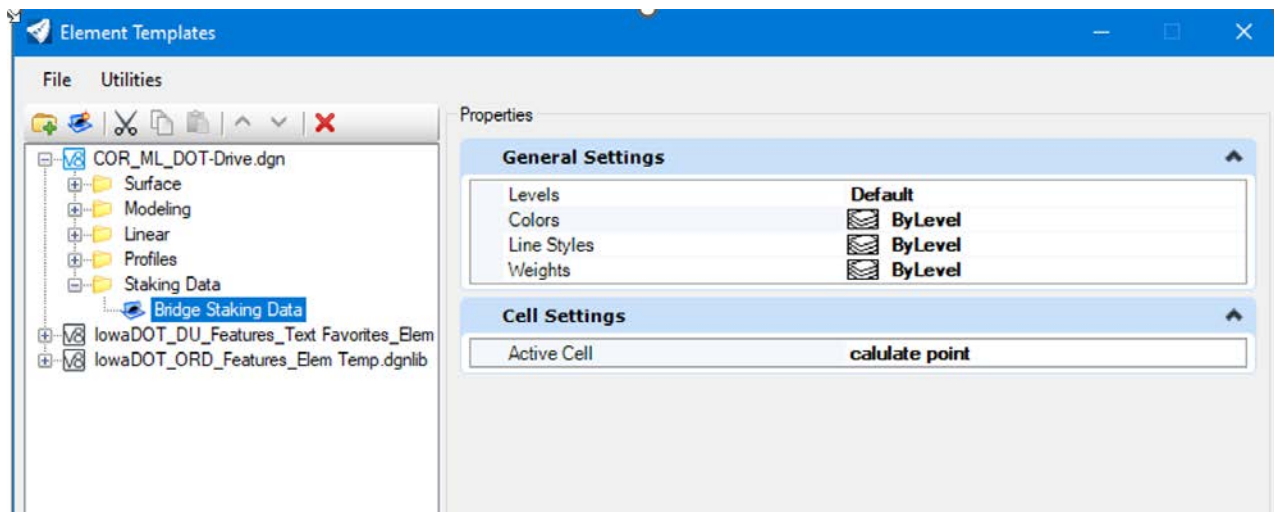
Element Templates

File Utilities

COR_ML_DOT-Drive.dgn
Surface
Modeling
Linear
Profiles
Staking Data
Bridge Staking Data
IowaDOT_DU_Features_Text Favorites_Elem
IowaDOT_ORD_Features_Elem Temp.dgnlib

Properties

General Settings

| | |
|---|---|
| Levels | Default |
| Colors | ByLevel |
| Line Styles | ByLevel |
| Weights | ByLevel |

Cell Settings

| | |
|---|---|
| Active Cell | calulate point |